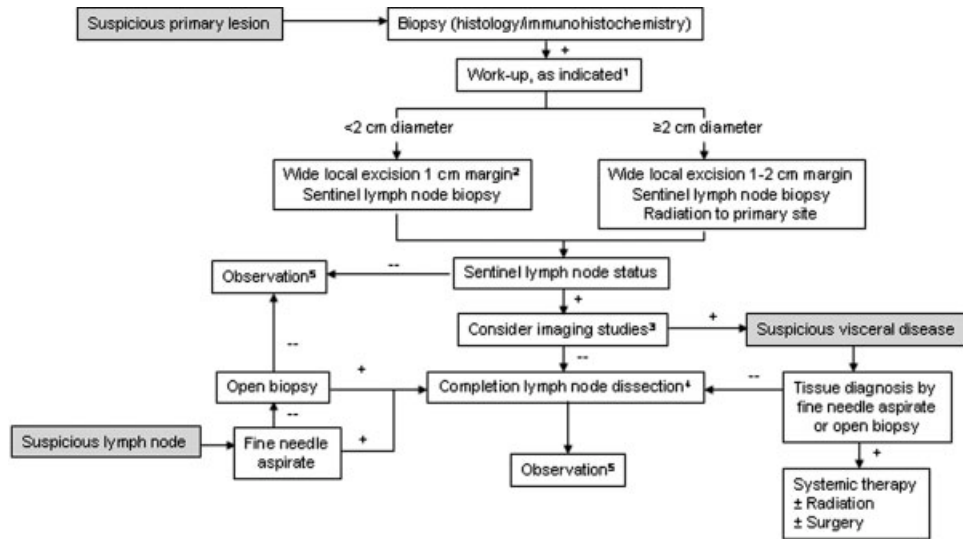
Suspicious primary lesion

Biopsy (histology/immunohistochemistry)

+

Work-up, as indicated$^1$

<2 cm diameter

≥2 cm diameter

Wide local excision 1 cm margin$^2$
Sentinel lymph node biopsy

Wide local excision 1-2 cm margin
Sentinel lymph node biopsy
Radiation to primary site

Observation$^5$

--

Sentinel lymph node status

+

Consider imaging studies$^3$

+

Suspicious visceral disease

--

--

+

Open biopsy

Completion lymph node dissection$^4$

--

Tissue diagnosis by fine needle aspirate or open biopsy

--

Suspicious lymph node

Fine needle aspirate

+

Observation$^5$

+

Systemic therapy
± Radiation
± Surgery